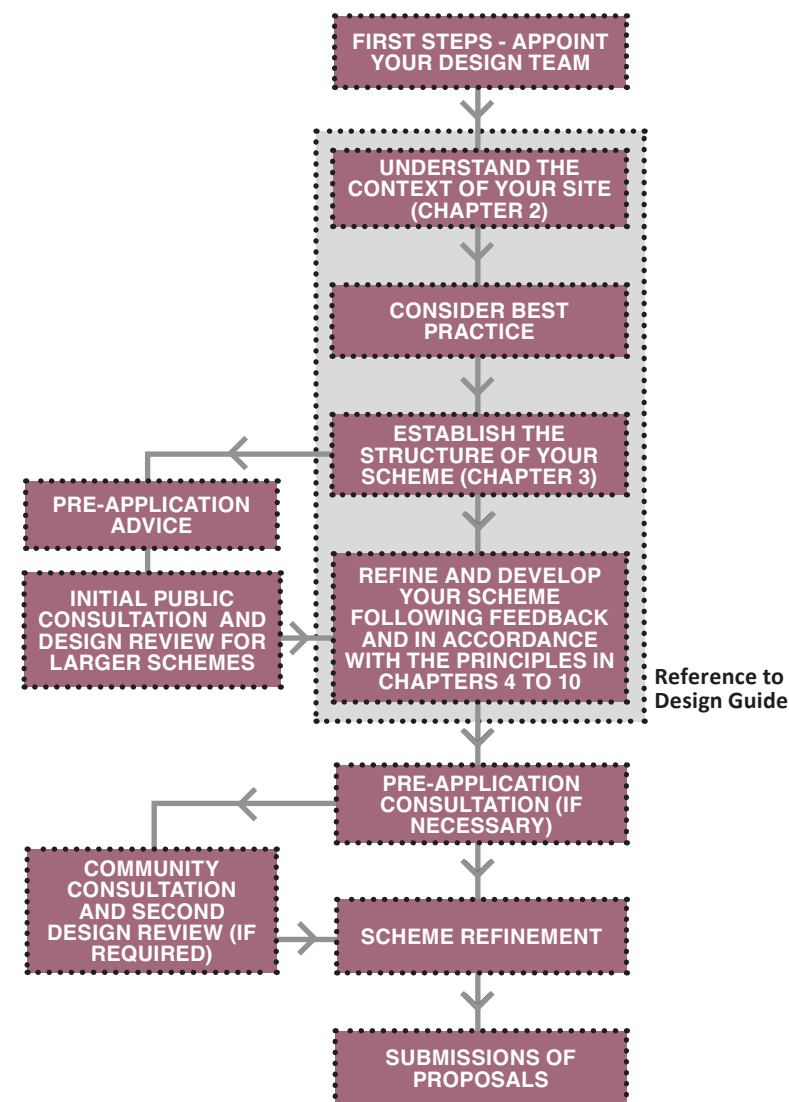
FIRST STEPS - APPOINT YOUR DESIGN TEAM

UNDERSTAND THE CONTEXT OF YOUR SITE (CHAPTER 2)

CONSIDER BEST PRACTICE

ESTABLISH THE STRUCTURE OF YOUR SCHEME (CHAPTER 3)

PRE-APPLICATION ADVICE

INITIAL PUBLIC CONSULTATION AND DESIGN REVIEW FOR LARGER SCHEMES

REFINE AND DEVELOP YOUR SCHEME FOLLOWING FEEDBACK AND IN ACCORDANCE WITH THE PRINCIPLES IN CHAPTERS 4 TO 10

Reference to Design Guide

PRE-APPLICATION CONSULTATION (IF NECESSARY)

COMMUNITY CONSULTATION AND SECOND DESIGN REVIEW (IF REQUIRED)

SCHEME REFINEMENT

SUBMISSIONS OF PROPOSALS